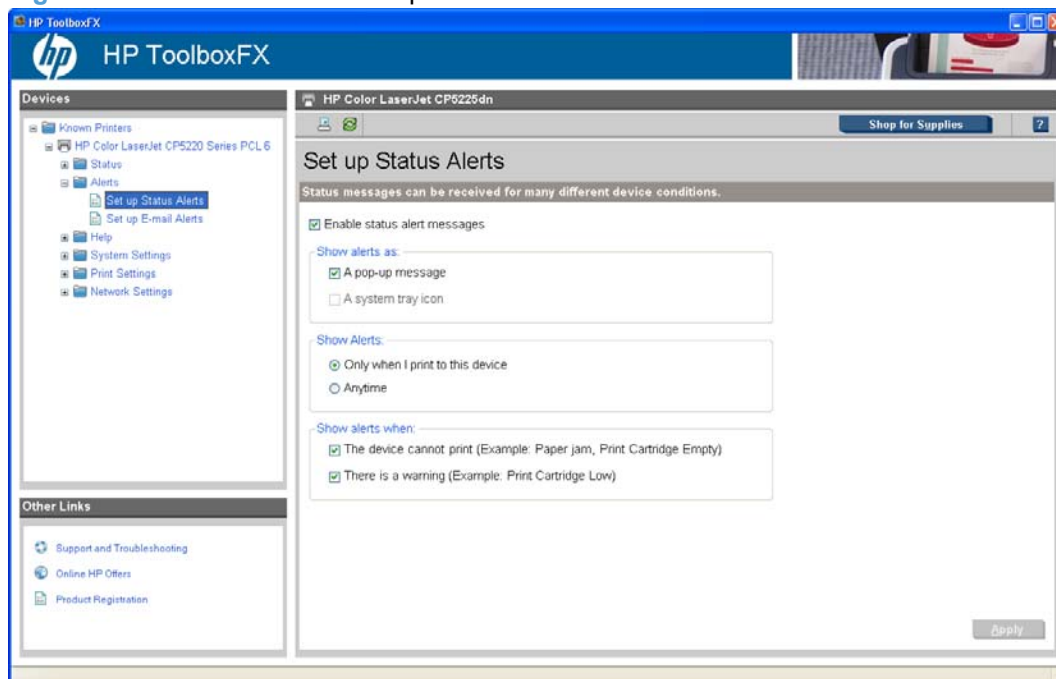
HP ToolboxFX

HP ToolboxFX

Devices

Known Printers
HP Color LaserJet CP5220 Series PCL 6
Status
Alerts
Set up Status Alerts
Set up E-mail Alerts
Help
System Settings
Print Settings
Network Settings

Other Links

Support and Troubleshooting
Online HP Offers
Product Registration

HP Color LaserJet CP5225dn

Shop for Supplies

?

Set up Status Alerts

Status messages can be received for many different device conditions.

Enable status alert messages

Show alerts as:
A pop-up message
A system tray icon

Show Alerts:
Only when I print to this device
Anytime

Show alerts when:
The device cannot print (Example: Paper jam, Print Cartridge Empty)
There is a warning (Example: Print Cartridge Low)

Apply